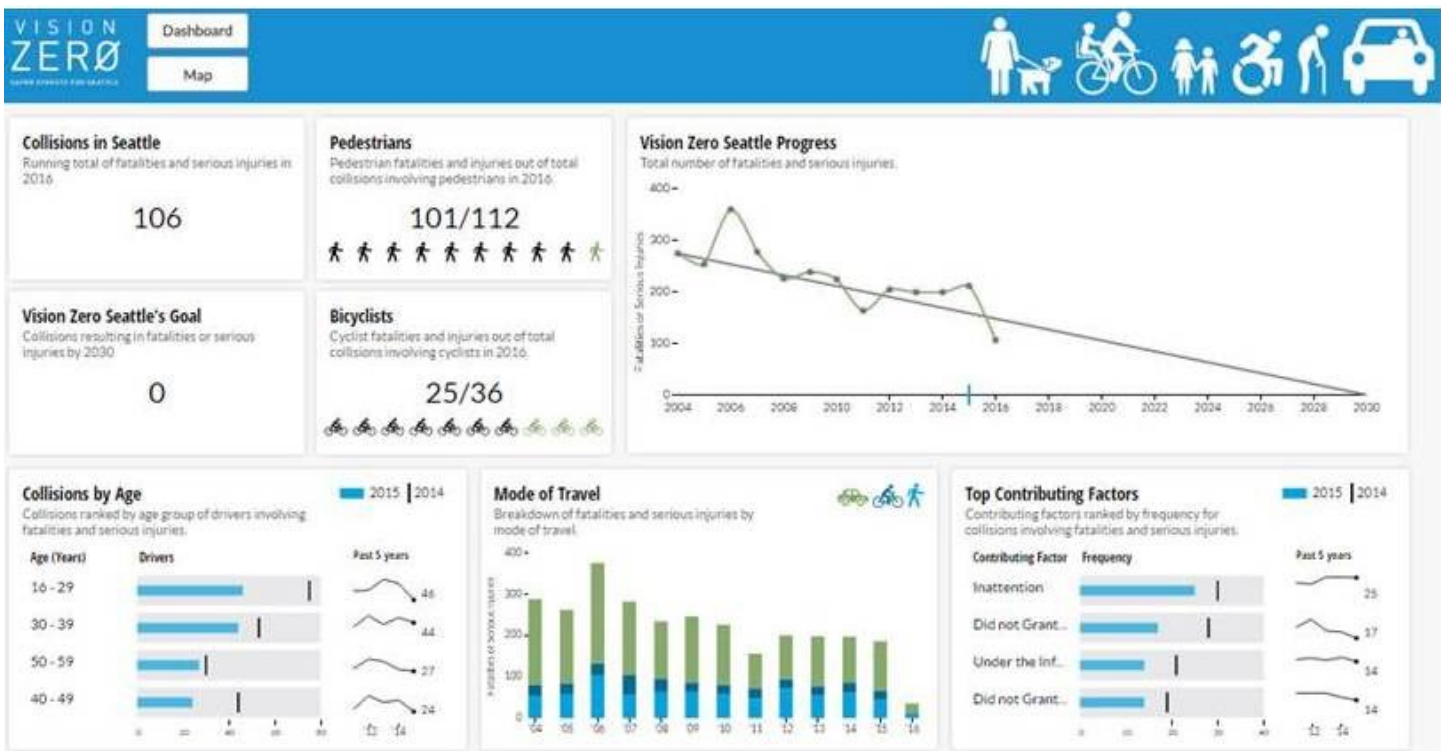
VISION ZERØ
SAFER STREETS FOR SEATTLE

Dashboard
Map

Collisions in Seattle
Running total of fatalities and serious injuries in 2016
106

Pedestrians
Pedestrian fatalities and injuries out of total collisions involving pedestrians in 2016.
101/112

Vision Zero Seattle Progress
Total number of fatalities and serious injuries.
400
300
200
100
0
Fatalities or Serious Injuries
2004 2006 2008 2010 2012 2014 2016 2018 2020 2022 2024 2026 2028 2030

Vision Zero Seattle's Goal
Collisions resulting in fatalities or serious injuries by 2030
0

Bicyclists
Cyclist fatalities and injuries out of total collisions involving cyclists in 2016.
25/36

Collisions by Age
2015 | 2014
Collisions ranked by age group of drivers involving fatalities and serious injuries.
Age (Years) Drivers Past 5 years
16 - 29 46
30 - 39 44
50 - 59 27
40 - 49 24
'11 '14

Mode of Travel
Breakdown of fatalities and serious injuries by mode of travel.
400
300
200
100
0
Fatalities or Serious Injuries
'04 '05 '06 '07 '08 '09 '10 '11 '12 '13 '14 '15 '16

Top Contributing Factors
2015 | 2014
Contributing factors ranked by frequency for collisions involving fatalities and serious injuries.
Contributing Factor Frequency Past 5 years
Inattention 25
Did not Grant... 17
Under the Inf... 14
Did not Grant... 14
'11 '14